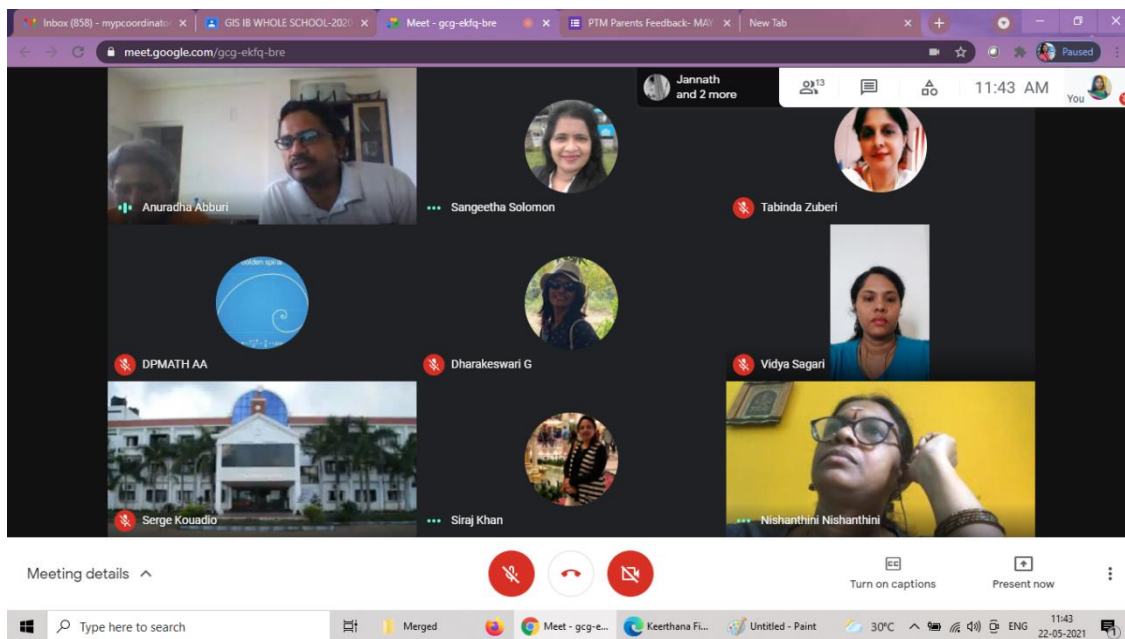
Inbox (858) - mypcoordinato ×
GIS IB WHOLE SCHOOL-2020 ×
Meet - gcg-ekfq-bre
×
PTM Parents Feedback- MAY ×
New Tab
×
Paused
meet.google.com/gcg-ekfq-bre

Jannath and 2 more
13
11:43 AM
You

Anuradha Abburi
Sangeetha Solomon
Tabinda Zuberi
golden spiral
DPMATH AA
Dharakeswari G
Vidya Sagari
Serge Kouadio
Siraj Khan
Nishanthini Nishanthini

Meeting details
CC
Turn on captions
Present now

Type here to search
Merged
Meet - gcg-e...
Keerthana Fi...
Untitled - Paint
30°C
ENG
11:43
22-05-2021